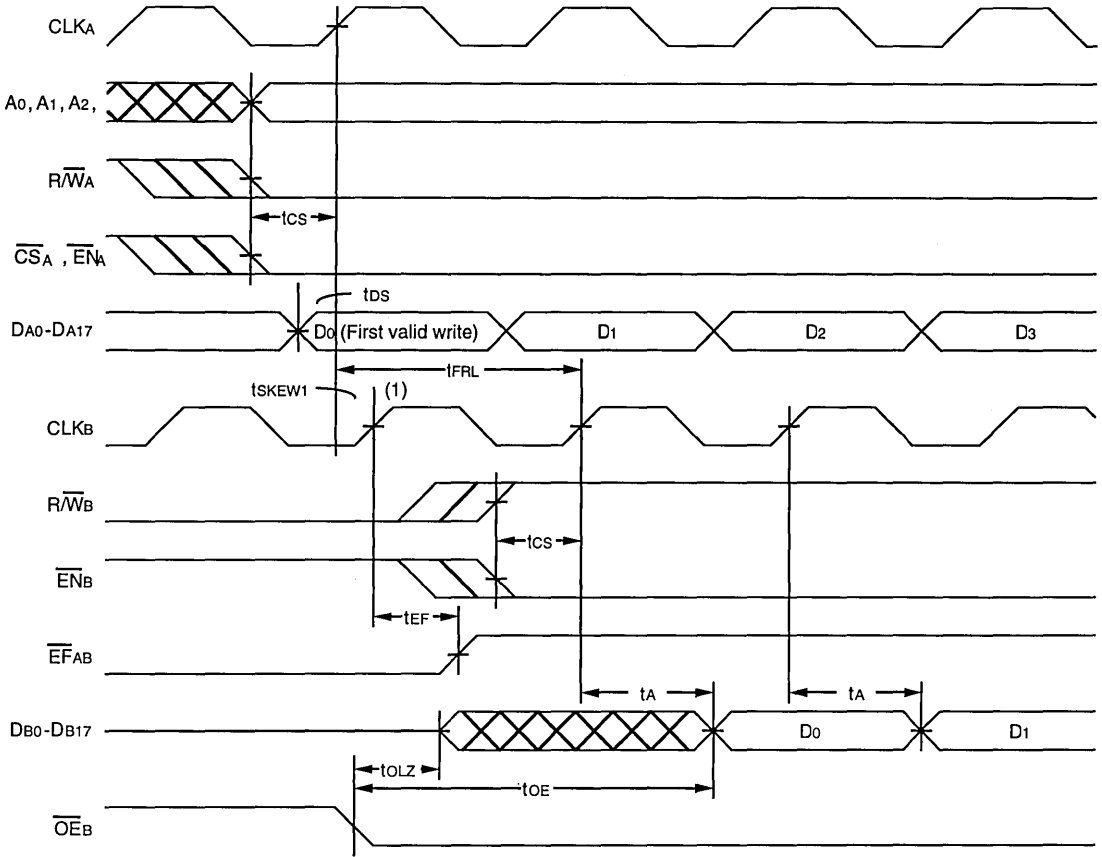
$CLK_A$

$A_0, A_1, A_2,$

$R/\overline{W}_A$

$t_{CS}$

$\overline{CS}_A$ , $\overline{EN}_A$

$t_{DS}$

$D_{A0}$-$D_{A17}$

$D_0$ (First valid write)

$D_1$

$D_2$

$D_3$

$t_{FRL}$

$t_{SKEW1}$

(1)

$CLK_B$

$R/\overline{W}_B$

$t_{CS}$

$\overline{EN}_B$

$t_{EF}$

$\overline{EF}_{AB}$

$t_A$

$t_A$

$D_{B0}$-$D_{B17}$

$D_0$

$D_1$

$t_{OLZ}$

$t_{OE}$

$\overline{OE}_B$